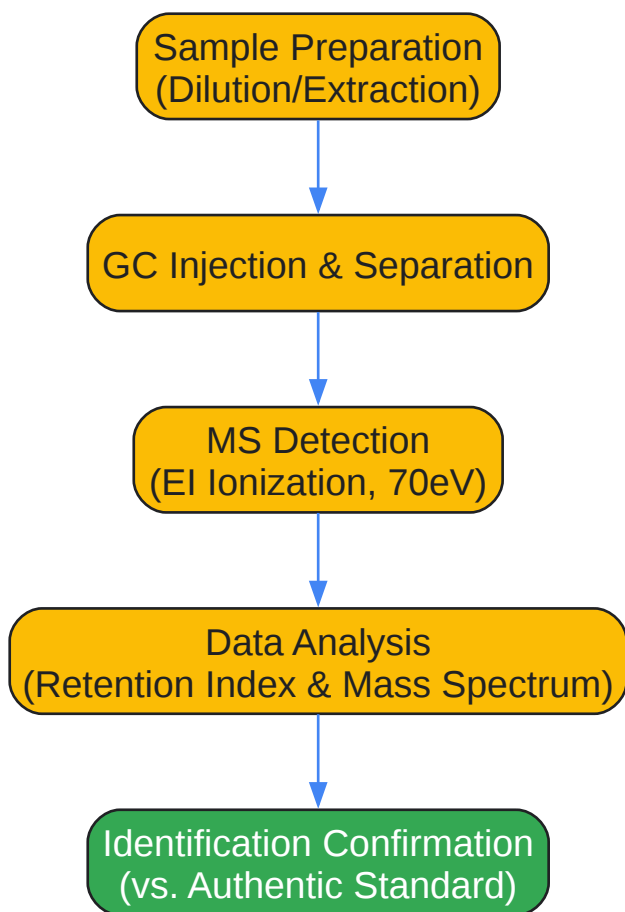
Sample Preparation
(Dilution/Extraction)

GC Injection & Separation

MS Detection
(EI Ionization, 70eV)

Data Analysis
(Retention Index & Mass Spectrum)

Identification Confirmation
(vs. Authentic Standard)